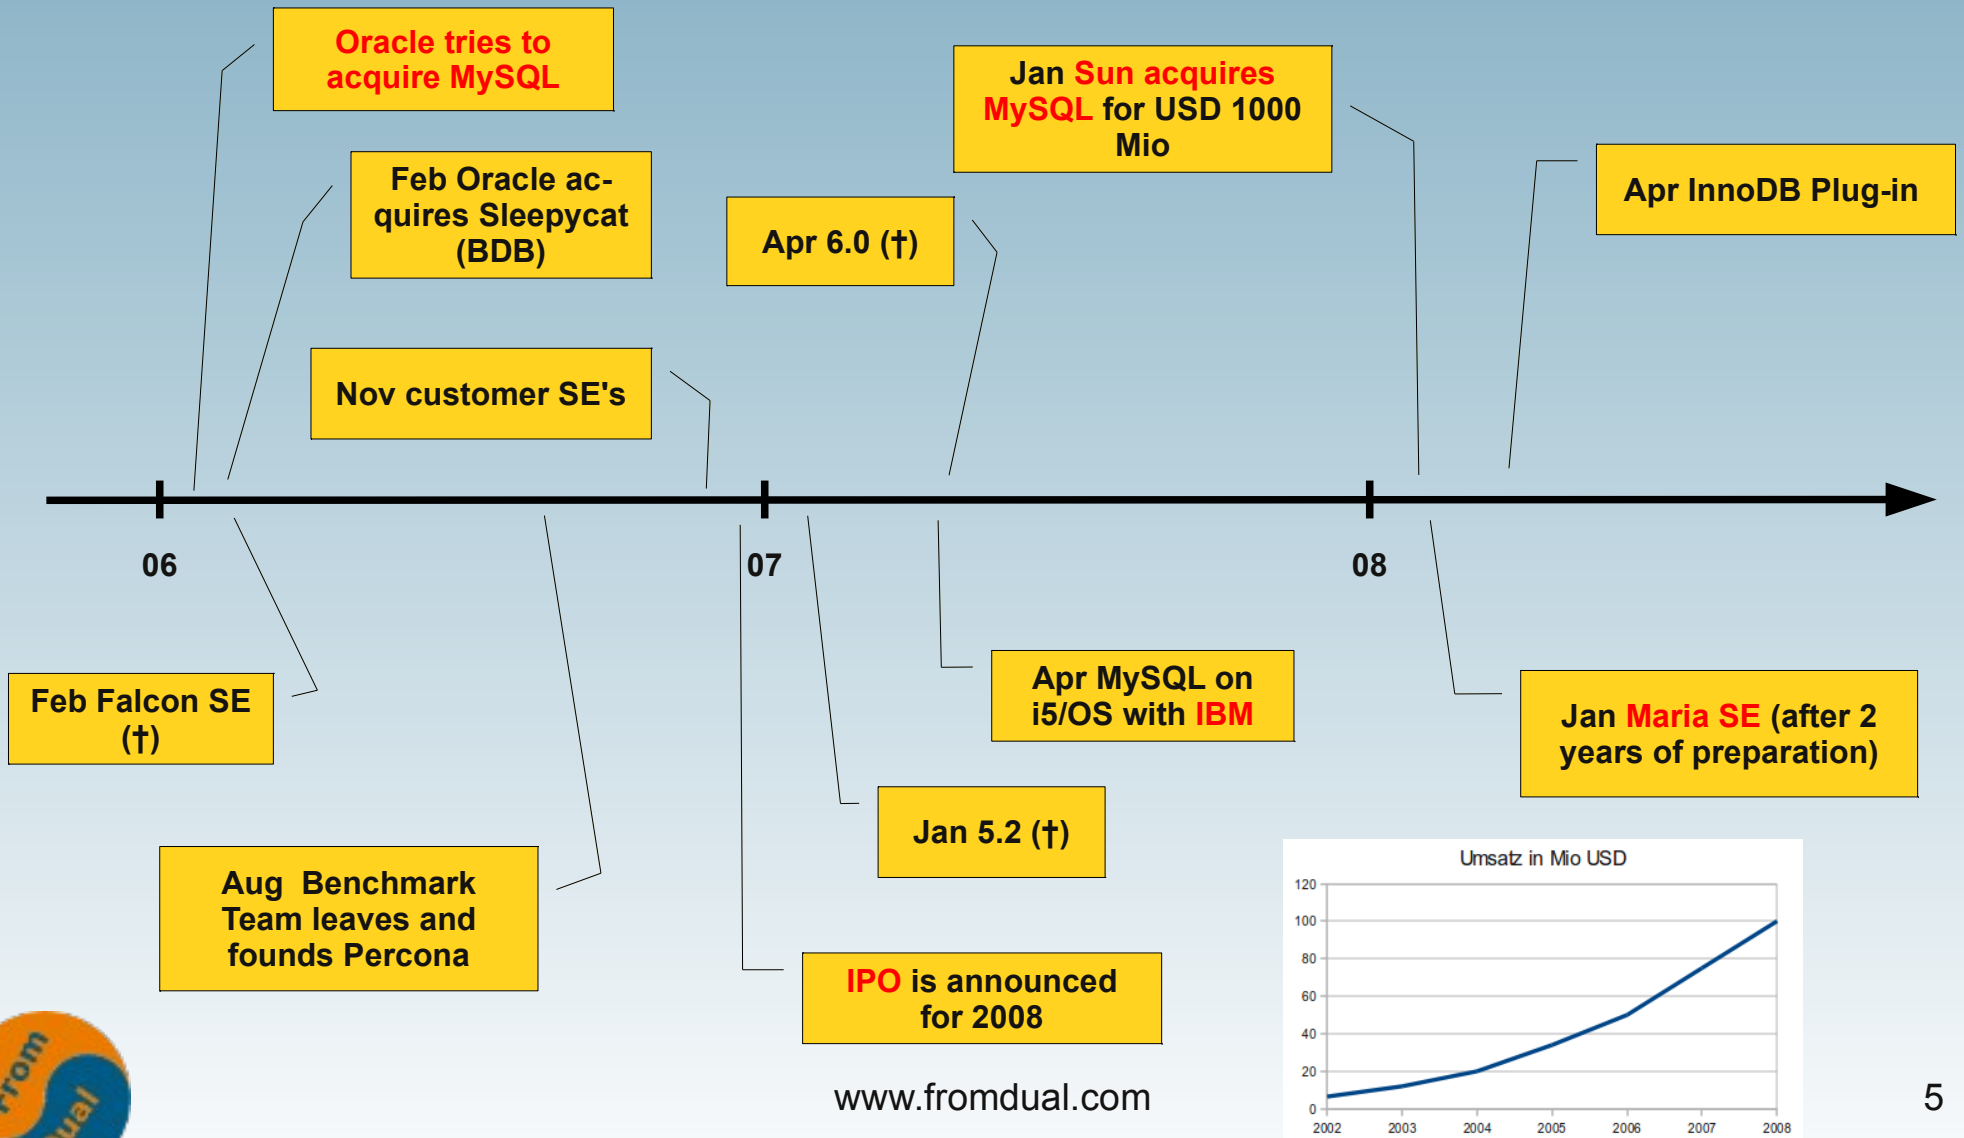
Oracle tries to acquire MySQL

Feb Oracle acquires Sleepycat (BDB)

Nov customer SE's

Apr 6.0 (†)

Jan Sun acquires MySQL for USD 1000 Mio

Apr InnoDB Plug-in

06

07

08

Feb Falcon SE (†)

Aug Benchmark Team leaves and founds Percona

Apr MySQL on i5/OS with IBM

Jan 5.2 (†)

IPO is announced for 2008

Jan Maria SE (after 2 years of preparation)

Umsatz in Mio USD

| 0 | 20 | 40 | 60 | 80 | 100 | 120 |
|---|---|---|---|---|---|---|

2002 2003 2004 2005 2006 2007 2008

from dual

www.fromdual.com

5